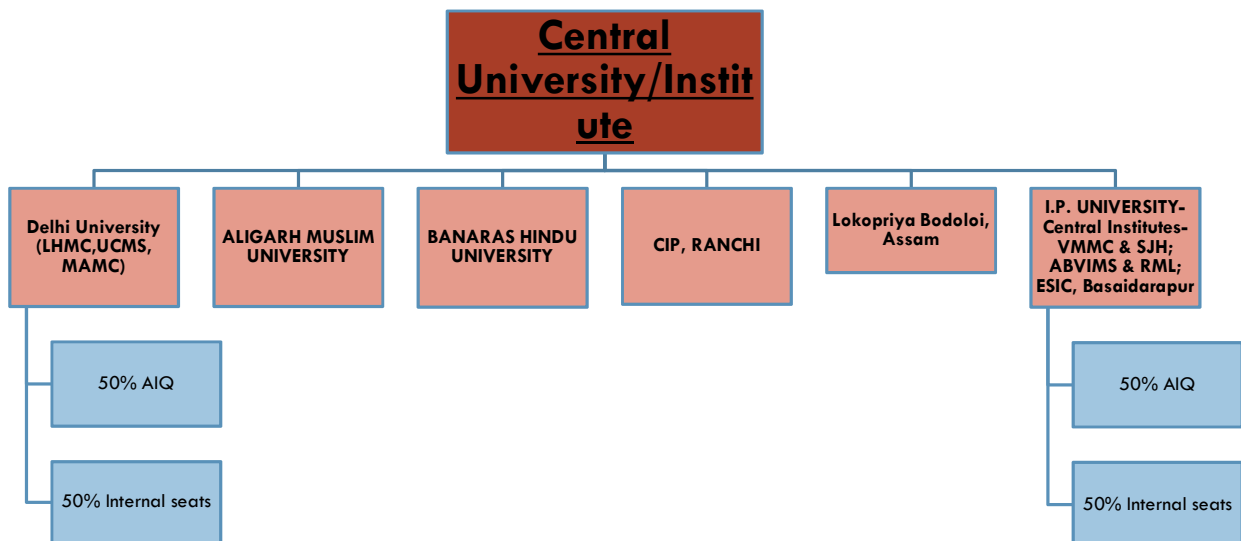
Central University/Institute

Delhi University (LHMC,UCMS, MAMC)

50% AIQ

50% Internal seats

ALIGARH MUSLIM UNIVERSITY

BANARAS HINDU UNIVERSITY

CIP, RANCHI

Lokopriya Bodoloi, Assam

I.P. UNIVERSITY-Central Institutes-VMMC & SJH; ABVIMS & RML; ESIC, Basaidarapur

50% AIQ

50% Internal seats